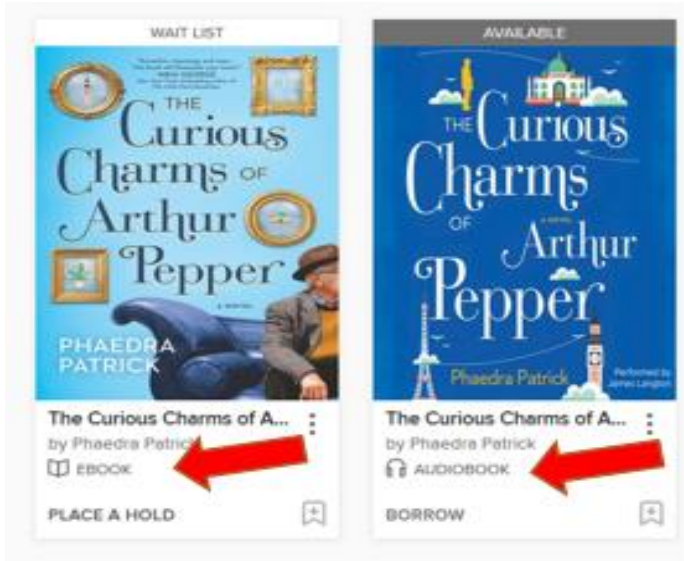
WAIT LIST

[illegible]

THE Curious Charms OF Arthur Pepper

A NOVEL

PHAEDRA PATRICK

The Curious Charms of A...

by Phaedra Patrick

EBOOK

PLACE A HOLD

AVAILABLE

THE Curious Charms OF Arthur Pepper

A NOVEL

Phaedra Patrick

Performed by James Langton

The Curious Charms of A...

by Phaedra Patrick

AUDIOBOOK

BORROW